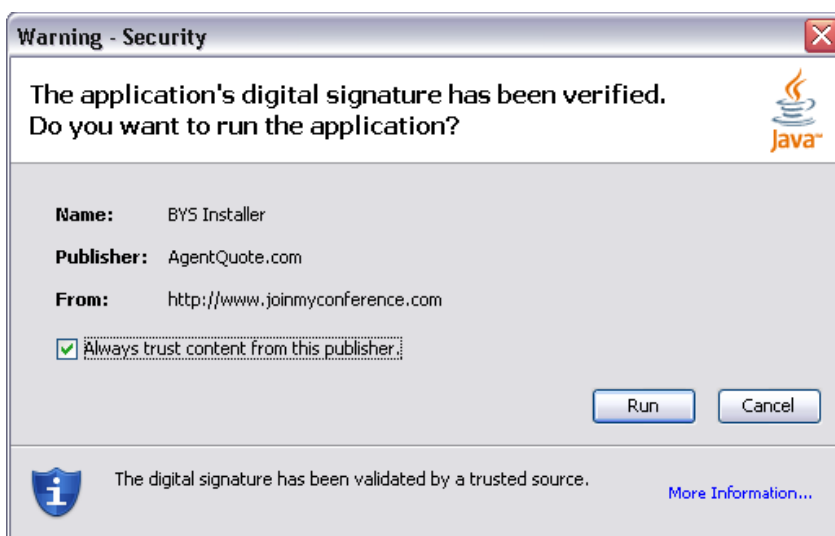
Warning - Security

The application's digital signature has been verified.
Do you want to run the application?

Java

Name: BYS Installer

Publisher: AgentQuote.com

From: http://www.joinmyconference.com

Always trust content from this publisher.

Run

Cancel

The digital signature has been validated by a trusted source.

More Information...